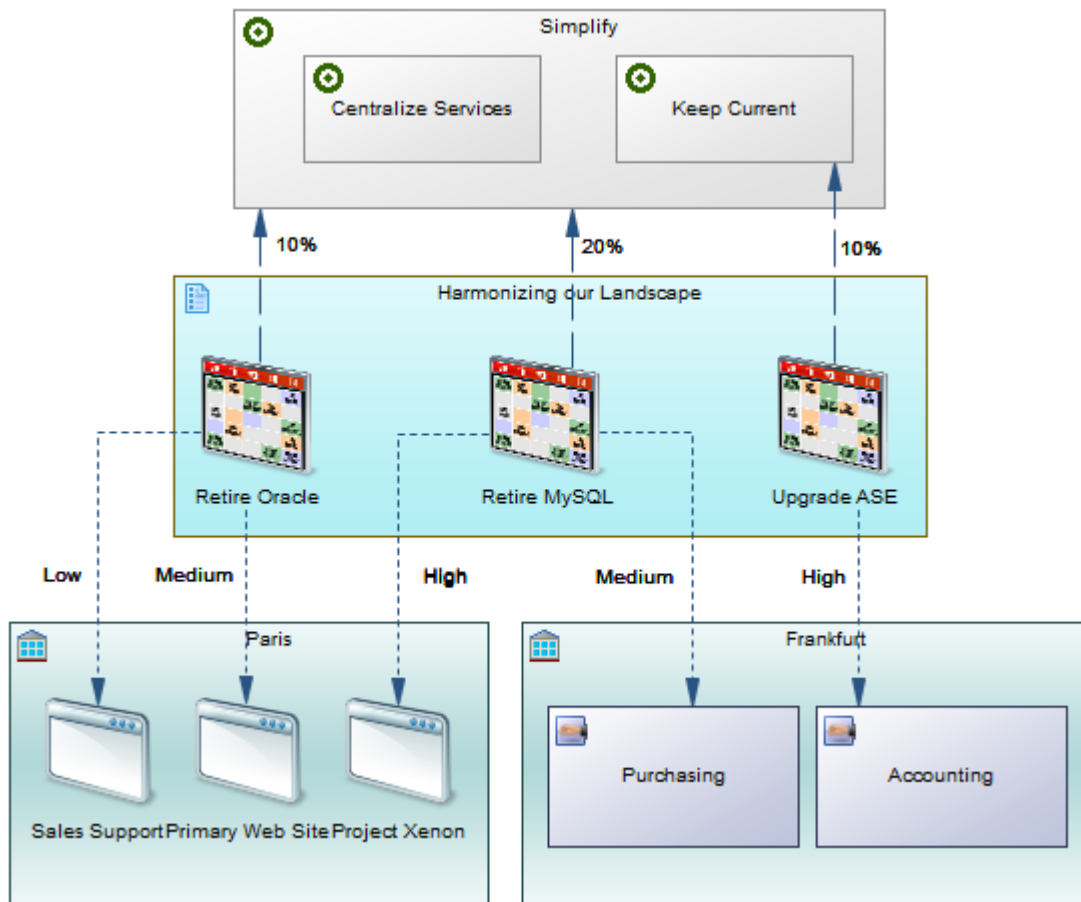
Simplify

Centralize Services

Keep Current

10%

20%

10%

Harmonizing our Landscape

Retire Oracle

Retire MySQL

Upgrade ASE

Low

Medium

High

Medium

High

Paris

Frankfurt

Sales Support

Primary Web Site

Project Xenon

Purchasing

Accounting